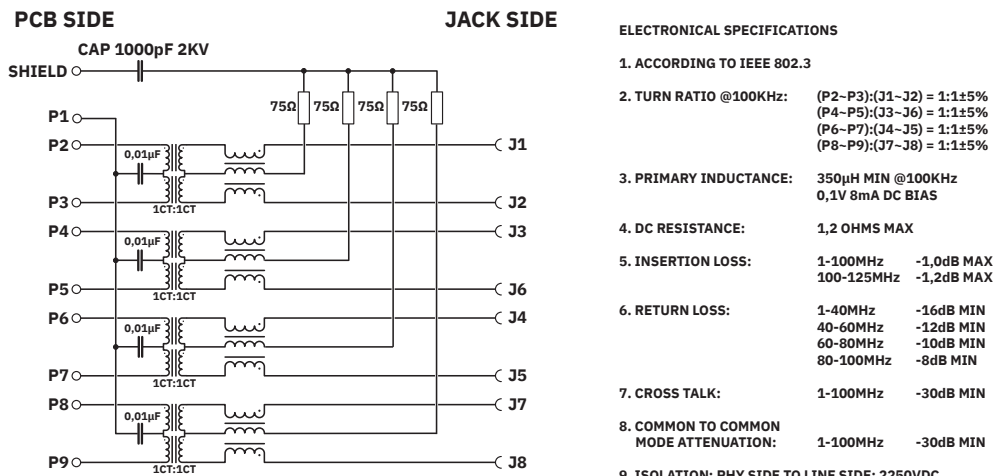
PCB SIDE

JACK SIDE

CAP 1000pF 2KV

SHIELD

P1

P2

P3

P4

P5

P6

P7

P8

P9

0,01µF

0,01µF

0,01µF

0,01µF

1CT:1CT

1CT:1CT

1CT:1CT

1CT:1CT

75Ω

75Ω

75Ω

75Ω

J1

J2

J3

J6

J4

J5

J7

J8

ELECTRONICAL SPECIFICATIONS

1. ACCORDING TO IEEE 802.3

2. TURN RATIO @100KHz: (P2~P3):(J1~J2) = 1:1±5% (P4~P5):(J3~J6) = 1:1±5% (P6~P7):(J4~J5) = 1:1±5% (P8~P9):(J7~J8) = 1:1±5%

3. PRIMARY INDUCTANCE: 350µH MIN @100KHz 0,1V 8mA DC BIAS

4. DC RESISTANCE: 1,2 OHMS MAX

5. INSERTION LOSS: 1-100MHz -1,0dB MAX 100-125MHz -1,2dB MAX

6. RETURN LOSS: 1-40MHz -16dB MIN 40-60MHz -12dB MIN 60-80MHz -10dB MIN 80-100MHz -8dB MIN

7. CROSS TALK: 1-100MHz -30dB MIN

8. COMMON TO COMMON MODE ATTENUATION: 1-100MHz -30dB MIN

9. ISOLATION: PHY SIDE TO LINE SIDE: 2250VDC